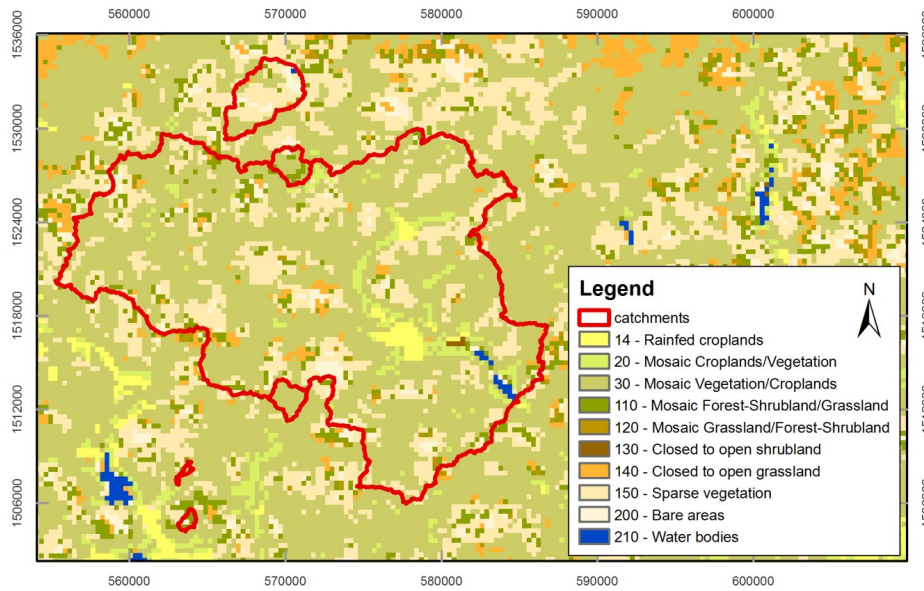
560000
570000
580000
590000
600000

1536000
1530000
1524000
1518000
1512000
1506000

1536000
1530000
1524000
1518000
1512000
1506000

Legend
N
catchments
14 - Rainfed croplands
20 - Mosaic Croplands/Vegetation
30 - Mosaic Vegetation/Croplands
110 - Mosaic Forest-Shrubland/Grassland
120 - Mosaic Grassland/Forest-Shrubland
130 - Closed to open shrubland
140 - Closed to open grassland
150 - Sparse vegetation
200 - Bare areas
210 - Water bodies

560000
570000
580000
590000
600000